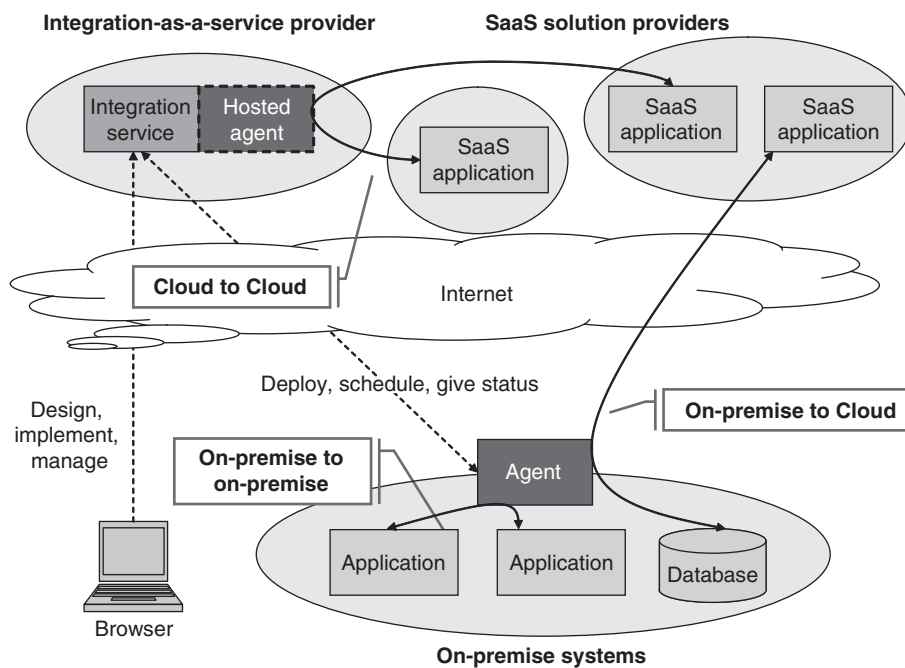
Integration-as-a-service provider

SaaS solution providers

Integration service

Hosted agent

SaaS application

SaaS application

SaaS application

Cloud to Cloud

Internet

Deploy, schedule, give status

On-premise to Cloud

Design, implement, manage

On-premise to on-premise

Agent

Application

Application

Database

Browser

On-premise systems